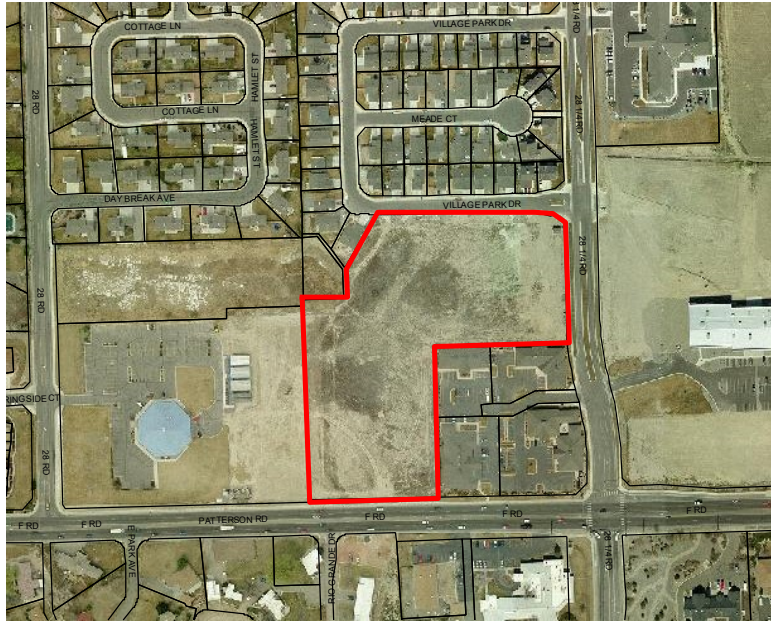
COTTAGE LN
VILLAGE PARK DR
28 1/4 RD
COTTAGE LN
HAMLET ST
HAMLET ST
MEADE CT
28 1/4 RD
28 RD
DAY BREAK AVE
VILLAGE PARK DR
28 1/4 RD
28 RD
RINGSIDE CT
28 RD
F RD
F RD
PATTERSON RD
F RD
F RD
F RD
PARK AVE
RIO GRANDE DR
28 1/4 RD